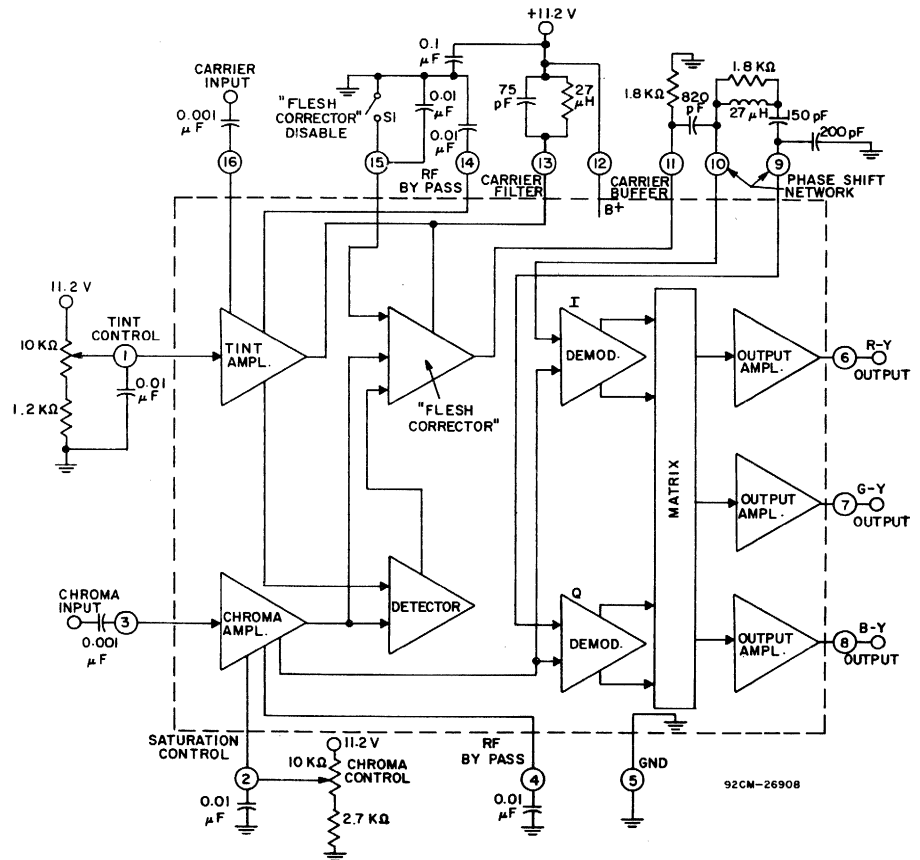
+11.2 V

CARRIER INPUT

0.001 μF

16

"FLESH CORRECTOR" DISABLE

S1

15

0.1 μF

0.01 μF

0.01 μF

14

RF BY PASS

75 pF

27 μH

13

CARRIER FILTER

12

CARRIER BUFFER

B+

1.8 KΩ

820 pF

11

1.8 KΩ

27 μH

150 pF

200 pF

10

9

PHASE SHIFT NETWORK

11.2 V

TINT CONTROL

10 KΩ

1

0.01 μF

1.2 KΩ

TINT AMPL.

"FLESH CORRECTOR"

I

DEMOD.

MATRIX

OUTPUT AMPL.

6

R-Y OUTPUT

OUTPUT AMPL.

7

G-Y OUTPUT

CHROMA INPUT

3

0.001 μF

CHROMA AMPL.

DETECTOR

Q

DEMOD.

OUTPUT AMPL.

8

B-Y OUTPUT

SATURATION CONTROL

2

0.01 μF

11.2 V

10 KΩ

CHROMA CONTROL

2.7 KΩ

RF BY PASS

4

0.01 μF

5

GND

92CM-26908